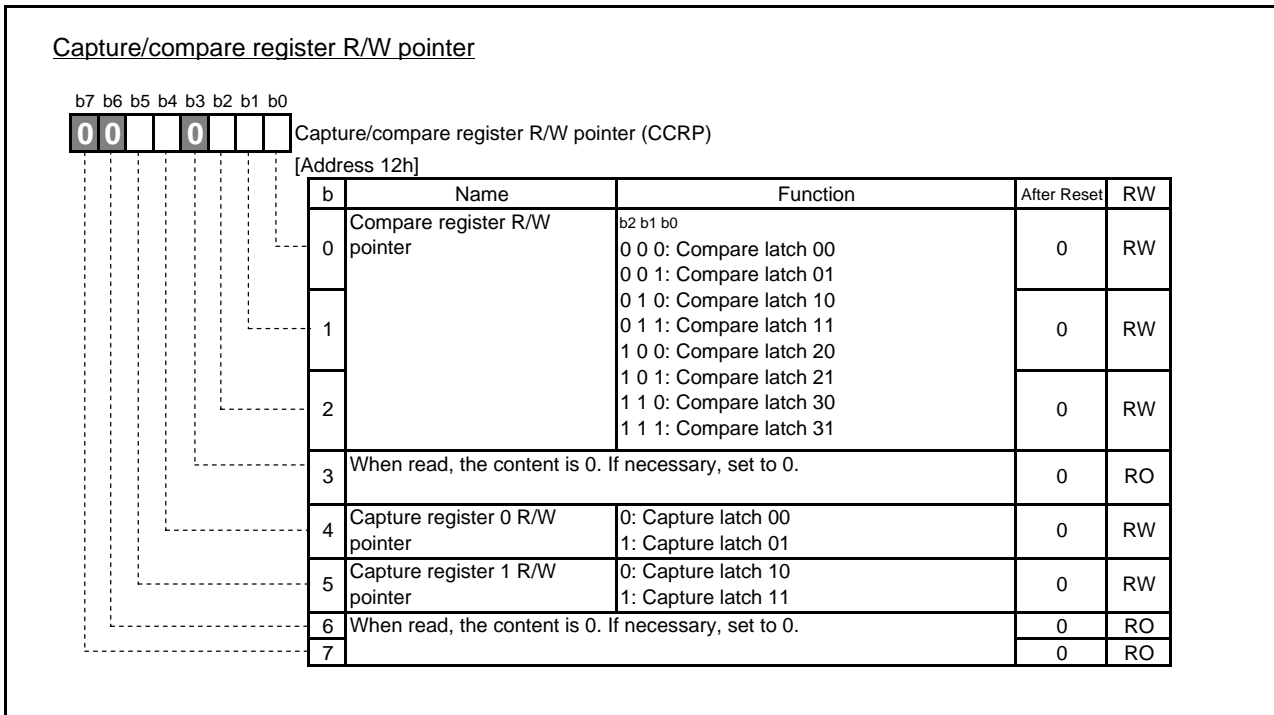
Capture/compare register R/W pointer

b7 b6 b5 b4 b3 b2 b1 b0
0 0 0

Capture/compare register R/W pointer (CCRP)
[Address 12h]

| b | Name | Function | After Reset | RW |
|---|---|---|---|---|
| 0 | Compare register R/W pointer | b2 b1 b0<br>0 0 0: Compare latch 00<br>0 0 1: Compare latch 01 | 0 | RW |
| 1 | | 0 1 0: Compare latch 10<br>0 1 1: Compare latch 11<br>1 0 0: Compare latch 20 | 0 | RW |
| 2 | | 1 0 1: Compare latch 21<br>1 1 0: Compare latch 30<br>1 1 1: Compare latch 31 | 0 | RW |
| 3 | When read, the content is 0. If necessary, set to 0. | | 0 | RO |
| 4 | Capture register 0 R/W pointer | 0: Capture latch 00<br>1: Capture latch 01 | 0 | RW |
| 5 | Capture register 1 R/W pointer | 0: Capture latch 10<br>1: Capture latch 11 | 0 | RW |
| 6 | When read, the content is 0. If necessary, set to 0. | | 0 | RO |
| 7 | | | 0 | RO |